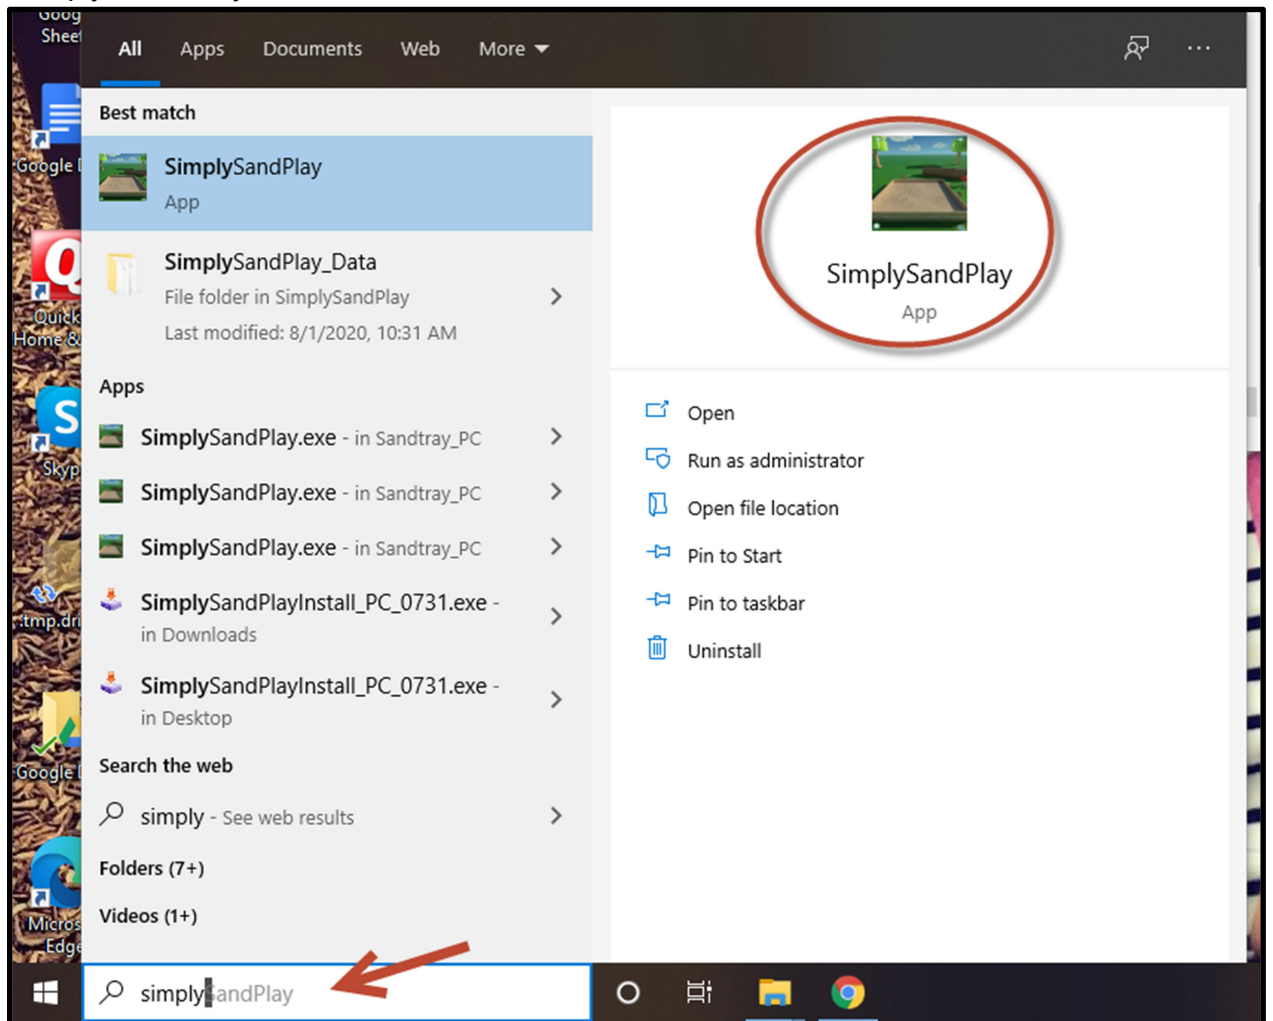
Goog
Sheet
Google
Quick
Home &
Skyp
tmp.dri
Google
Micros
Edge

All Apps Documents Web More

Best match

SimplySandPlay
App

SimplySandPlay_Data
File folder in SimplySandPlay
Last modified: 8/1/2020, 10:31 AM

Apps

SimplySandPlay.exe - in Sandtray_PC

SimplySandPlay.exe - in Sandtray_PC

SimplySandPlay.exe - in Sandtray_PC

SimplySandPlayInstall_PC_0731.exe - in Downloads

SimplySandPlayInstall_PC_0731.exe - in Desktop

Search the web

simply - See web results

Folders (7+)

Videos (1+)

SimplySandPlay
App

Open
Run as administrator
Open file location
Pin to Start
Pin to taskbar
Uninstall

simplySandPlay